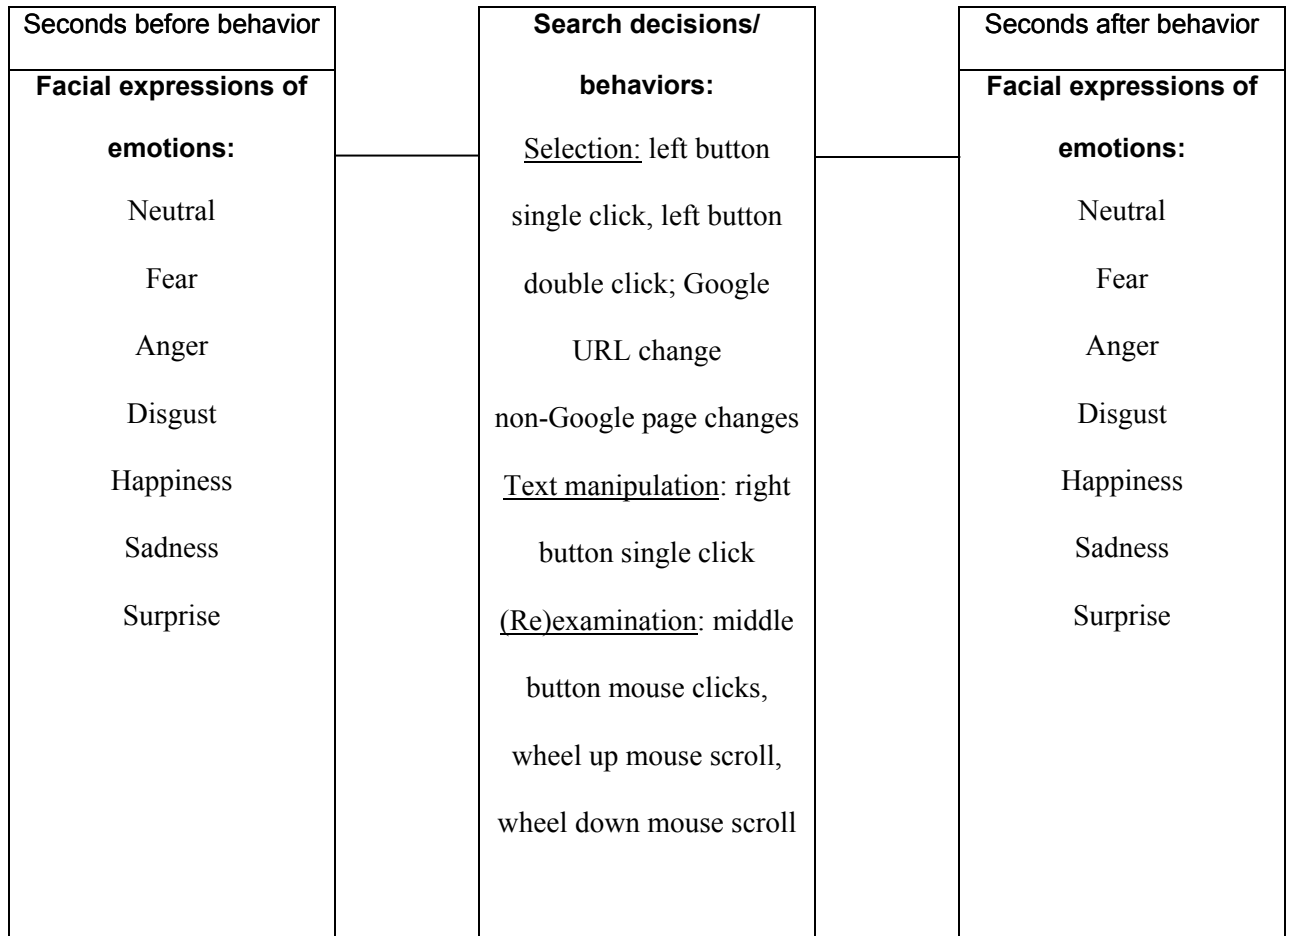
Seconds before behavior

**Facial expressions of emotions:**

Neutral

Fear

Anger

Disgust

Happiness

Sadness

Surprise

**Search decisions/ behaviors:**

Selection: left button single click, left button double click; Google URL change

non-Google page changes

Text manipulation: right button single click

(Re)examination: middle button mouse clicks, wheel up mouse scroll, wheel down mouse scroll

Seconds after behavior

**Facial expressions of emotions:**

Neutral

Fear

Anger

Disgust

Happiness

Sadness

Surprise